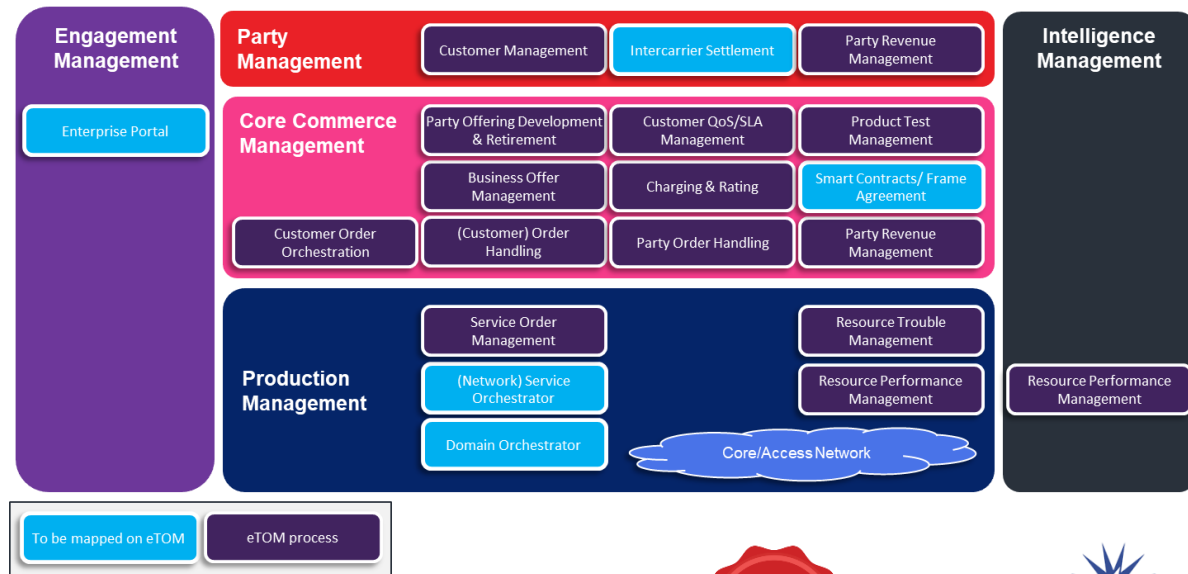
Engagement Management

Enterprise Portal

Party Management

Customer Management

Intercarrier Settlement

Party Revenue Management

Core Commerce Management

Party Offering Development & Retirement

Customer QoS/SLA Management

Product Test Management

Business Offer Management

Charging & Rating

Smart Contracts/ Frame Agreement

Customer Order Orchestration

(Customer) Order Handling

Party Order Handling

Party Revenue Management

Production Management

Service Order Management

Resource Trouble Management

(Network) Service Orchestrator

Resource Performance Management

Domain Orchestrator

Core/Access Network

Intelligence Management

Resource Performance Management

To be mapped on eTOM

eTOM process